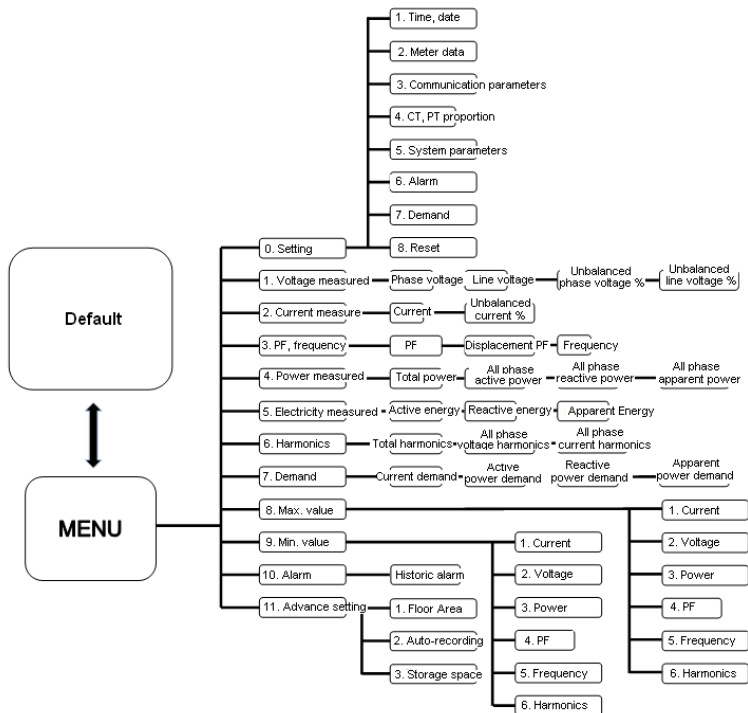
1. Time, date

2. Meter data

3. Communication parameters

4. CT, PT proportion

5. System parameters

6. Alarm

7. Demand

8. Reset

Default

MENU

0. Setting

1. Voltage measured
Phase voltage
Line voltage
Unbalanced phase voltage %
Unbalanced line voltage %

2. Current measure
Current
Unbalanced current %

3. PF, frequency
PF
Displacement PF
Frequency

4. Power measured
Total power
All phase active power
All phase reactive power
All phase apparent power

5. Electricity measured
Active energy
Reactive energy
Apparent Energy

6. Harmonics
Total harmonics
All phase voltage harmonics
All phase current harmonics

7. Demand
Current demand
Active power demand
Reactive power demand
Apparent power demand

8. Max. value
1. Current
2. Voltage
3. Power
4. PF
5. Frequency
6. Harmonics

9. Min. value
1. Current
2. Voltage
3. Power
4. PF
5. Frequency
6. Harmonics

10. Alarm
Historic alarm

11. Advance setting
1. Floor Area
2. Auto-recording
3. Storage space